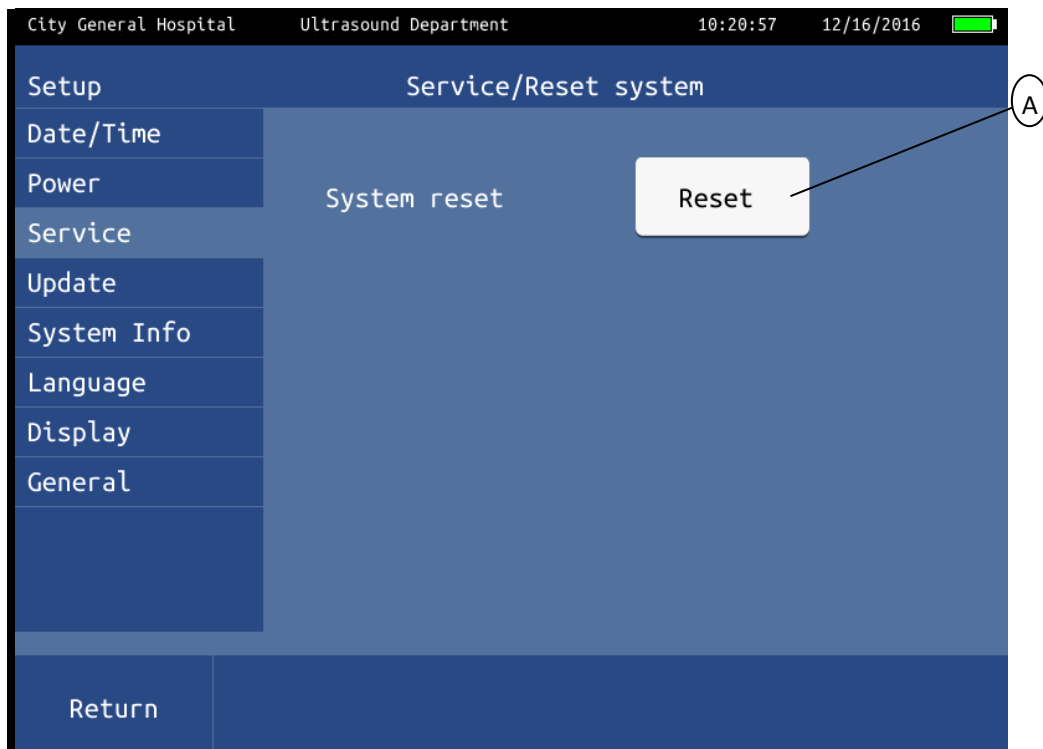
City General Hospital Ultrasound Department 10:20:57 12/16/2016

Setup

Service/Reset system

A

Date/Time

Power

System reset

Reset

Service

Update

System Info

Language

Display

General

Return